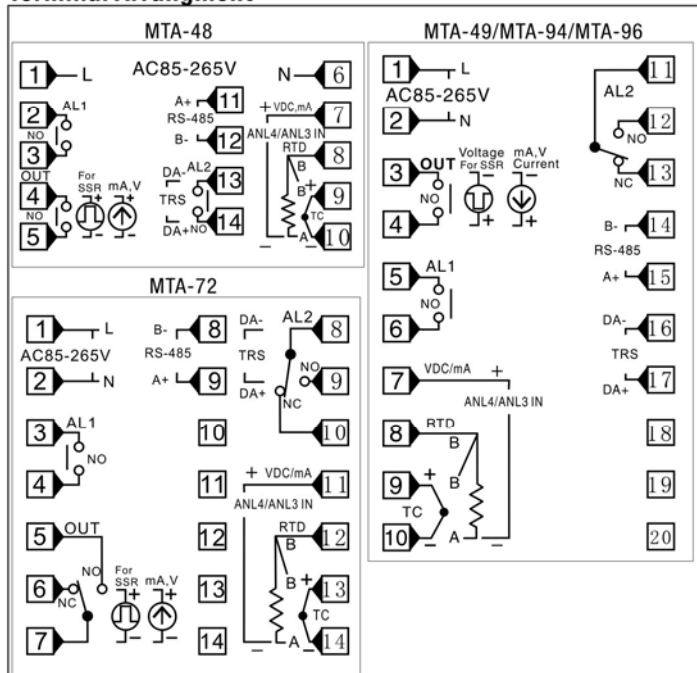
Terminal Arrangement

MTA-48

1 L
AC85-265V
N 6
2 AL1
NO
3
OUT
4 For SSR mA,V
NO
5
A+ 11
RS-485
B- 12
DA- AL2 13
TRS
DA+ NO 14
+ VDC,mA 7
ANL4/ANL3 IN
RTD
B 8
B + 9
TC
A 10

MTA-72

1 L
AC85-265V
2 N
3 AL1
NO
4
5 OUT
NO
6 NC
For SSR mA,V
7
B- 8
RS-485
A+ 9
DA-
TRS
DA+
10
11
12
13
14
AL2 8
NO 9
NC
10
+ VDC/mA 11
ANL4/ANL3 IN
RTD
B 12
B + 13
TC
A 14

MTA-49/MTA-94/MTA-96

1 L
AC85-265V
2 N
3 OUT
NO
Voltage For SSR
mA,V Current
4
5 AL1
NO
6
7 VDC/mA +
ANL4/ANL3 IN
8 RTD
B
B
9 +
TC
10 A
AL2 11
NO 12
NC 13
B- 14
RS-485
A+ 15
DA- 16
TRS
DA+ 17
18
19
20